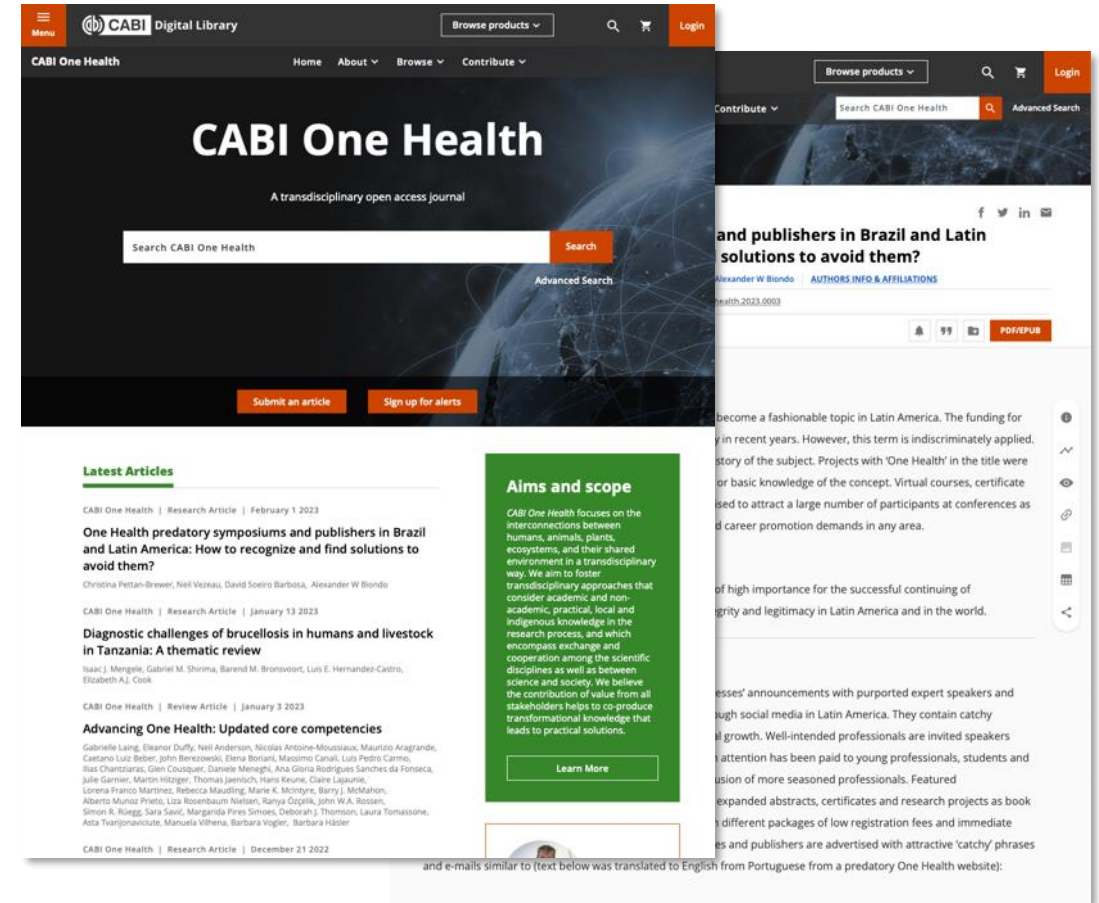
Menu CABI Digital Library Browse products Login

CABI One Health Home About Browse Contribute

CABI One Health

A transdisciplinary open access journal

Search CABI One Health Search

Advanced Search

Submit an article Sign up for alerts

Latest Articles

CABI One Health | Research Article | February 1 2023

One Health predatory symposiums and publishers in Brazil and Latin America: How to recognize and find solutions to avoid them?

Christina Pettan-Brewer, Neil Vezeau, David Soeiro Barbosa, Alexander W Biondo

CABI One Health | Research Article | January 13 2023

Diagnostic challenges of brucellosis in humans and livestock in Tanzania: A thematic review

Isaac J. Mengele, Gabriel M. Shirima, Barend M. Bronsvoort, Luis E. Hernandez-Castro, Elizabeth A.J. Cook

CABI One Health | Review Article | January 3 2023

Advancing One Health: Updated core competencies

Gabrielle Laing, Eleanor Duffy, Neil Anderson, Nicolas Antoine-Moussiaux, Maurizio Aragrande, Caetano Luiz Beber, John Berezowski, Elena Boriani, Massimo Canali, Luis Pedro Carmo, Ilias Chantziaras, Glen Cousquer, Daniele Meneghi, Ana Gloria Rodrigues Sanches da Fonseca, Julie Garnier, Martin Hitziger, Thomas Jaenisch, Hans Keune, Claire Lajaunie, Lorena Franco Martinez, Rebecca Maudling, Marie K. McIntyre, Barry J. McMahon, Alberto Munoz Prieto, Liza Rosenbaum Nielsen, Ranya Özçelik, John W.A. Rossen, Simon R. Rüegg, Sara Savić, Margarida Pires Simoes, Deborah J. Thomson, Laura Tomassone, Asta Tvarijonaviciute, Manuela Vilhena, Barbara Vogler, Barbara Häsler

CABI One Health | Research Article | December 21 2022

Aims and scope

CABI One Health focuses on the interconnections between humans, animals, plants, ecosystems, and their shared environment in a transdisciplinary way. We aim to foster transdisciplinary approaches that consider academic and non-academic, practical, local and indigenous knowledge in the research process, and which encompass exchange and cooperation among the scientific disciplines as well as between science and society. We believe the contribution of value from all stakeholders helps to co-produce transformational knowledge that leads to practical solutions.

Learn More

Browse products Login

Contribute Search CABI One Health Advanced Search

and publishers in Brazil and Latin solutions to avoid them?

Alexander W Biondo AUTHORS INFO & AFFILIATIONS

health.2023.0003

PDF/EPUB

become a fashionable topic in Latin America. The funding for y in recent years. However, this term is indiscriminately applied. story of the subject. Projects with 'One Health' in the title were or basic knowledge of the concept. Virtual courses, certificate ised to attract a large number of participants at conferences as d career promotion demands in any area.

of high importance for the successful continuing of grity and legitimacy in Latin America and in the world.

esses' announcements with purported expert speakers and ugh social media in Latin America. They contain catchy l growth. Well-intended professionals are invited speakers attention has been paid to young professionals, students and usion of more seasoned professionals. Featured expanded abstracts, certificates and research projects as book n different packages of low registration fees and immediate es and publishers are advertised with attractive 'catchy' phrases and e-mails similar to (text below was translated to English from Portuguese from a predatory One Health website):